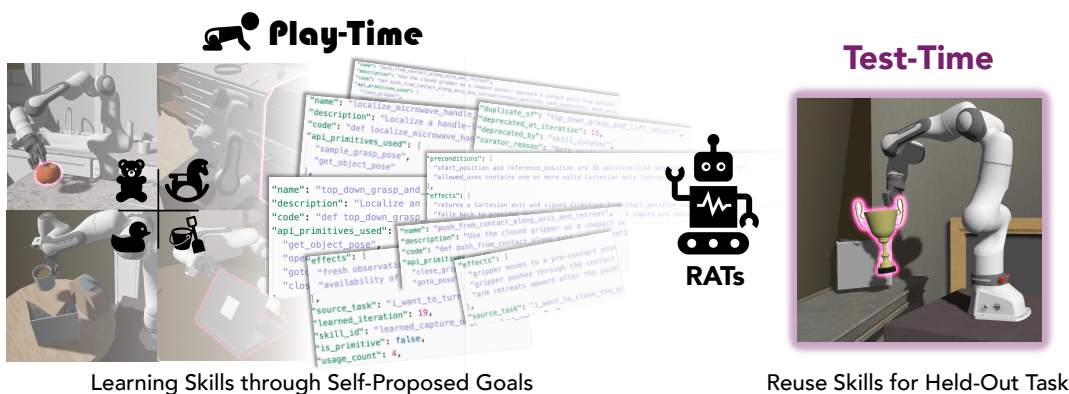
Play-Time

Test-Time

"name": "localize_microwave_handle_
"description": "Localize a handle-l
"code": "def localize_microwave_han
"api_primitives_used": [
"sample_grasp_pose",
"get_object_pose"

"duplicate_of": "top_down_grasp_and_lift_object",
"deprecated_at_iteration": 15,
"deprecated_by": "skill_curator",
"curator_reason":

"preconditions": [
"start_position and reference_position are 3D position-like
"allowed_axes contains one or more valid Cartesian axis indic

"effects": [
"returns a Cartesian axis and signed direction from start_position
"falls back to

"name": "top_down_grasp_and_
"description": "Localize an
"code": "def top_down_grasp
"api_primitives_used":
"get_object_pose",
"ope
"goto
"clos

"name": "push_from_contact_along_axis_and_retreat",
"description": "Use the closed gripper as a compact pose
"code": "def push_from_contact_along_axis_and
"api_primitives_used":
"close_gr
"goto_pose

"effects": [
"fresh observati
"availability o

"effects": [
"gripper moves to a pre-contact pose
"gripper pushes through the contact
"arm retreats upward after the push

"source_task": "i_want_to_turn
"learned_iteration": 19,
"skill_id": "learned_capture_o
"is_primitive": false,
"usage_count": 4,

"source_task": "i_want_to_close_the_m

RATs

Learning Skills through Self-Proposed Goals

Reuse Skills for Held-Out Task